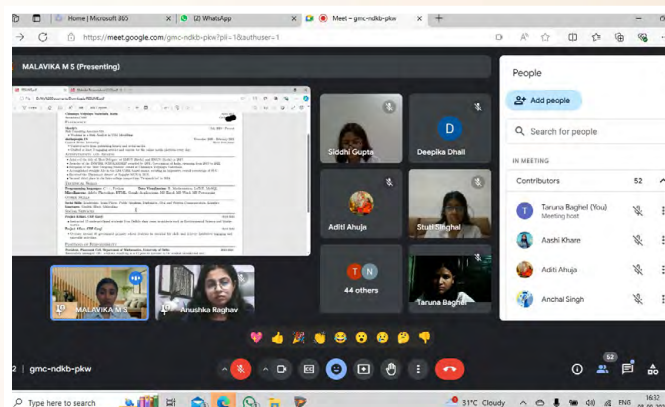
Home | Microsoft 365
(2) WhatsApp
Meet – gmc-ndkb-pkw
https://meet.google.com/gmc-ndkb-pkw?pli=1&authuser=1

MALAVIKA M S (Presenting)

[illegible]

Siddhi Gupta
Deepika Dhall
Aditi Ahuja
Stuti Singhal
44 others
Taruna Baghel
MALAVIKA M S
Anushka Raghav

People
Add people
Search for people
IN MEETING
Contributors 52
Taruna Baghel (You)
Meeting host
Aashi Khare
Aditi Ahuja
Anchal Singh

gmc-ndkb-pkw
52

Type here to search
31°C Cloudy
ENG
16:12